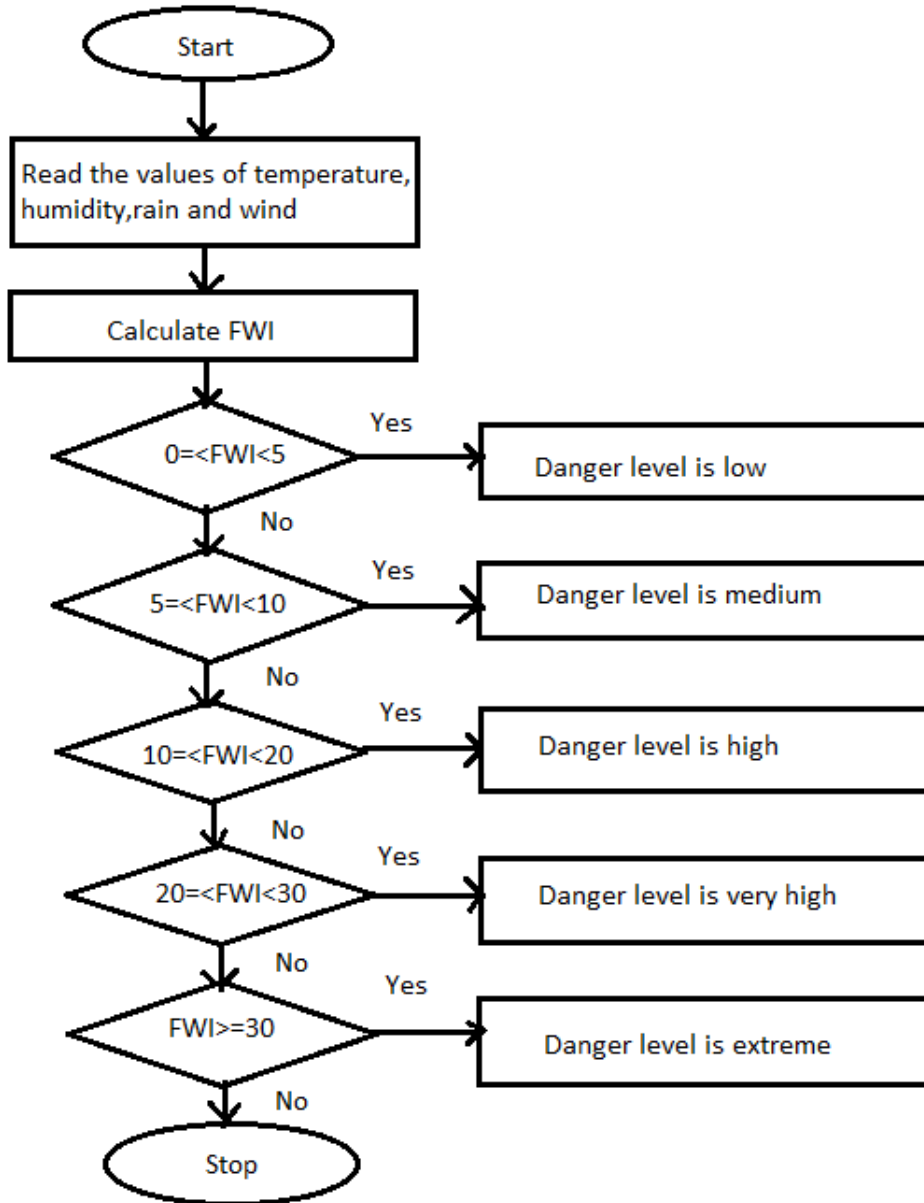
Start

Read the values of temperature, humidity,rain and wind

Calculate FWI

0=<FWI<5

Yes

Danger level is low

No

5=<FWI<10

Yes

Danger level is medium

No

10=<FWI<20

Yes

Danger level is high

No

20=<FWI<30

Yes

Danger level is very high

No

FWI>=30

Yes

Danger level is extreme

No

Stop